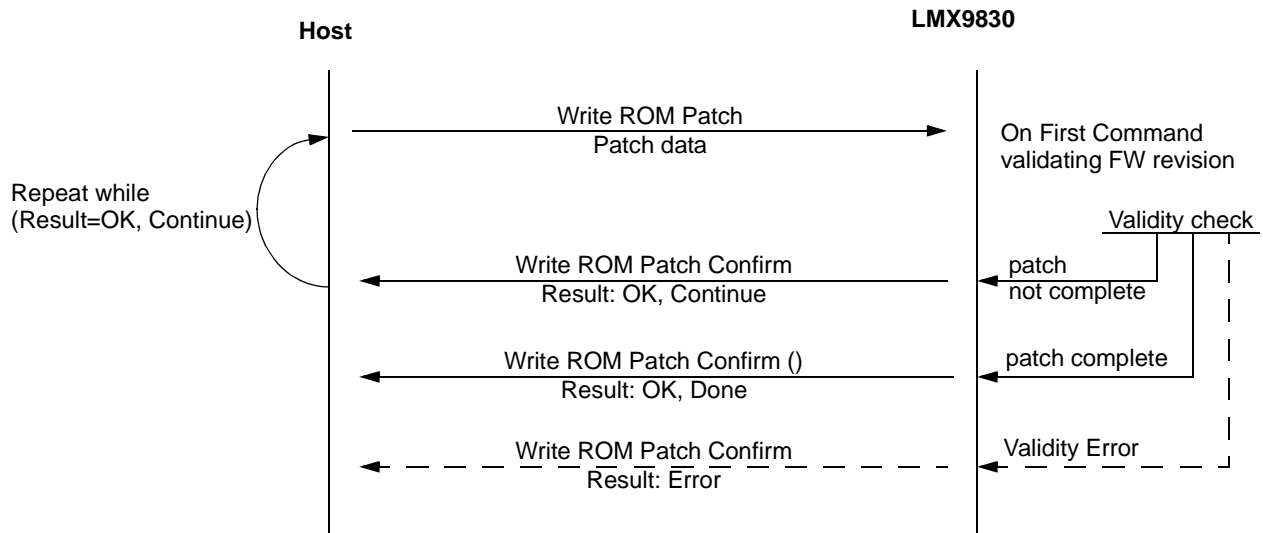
Host

LMX9830

Write ROM Patch
Patch data

On First Command validating FW revision

Repeat while (Result=OK, Continue)

Validity check

Write ROM Patch Confirm
Result: OK, Continue

patch not complete

Write ROM Patch Confirm ()
Result: OK, Done

patch complete

Write ROM Patch Confirm
Result: Error

Validity Error